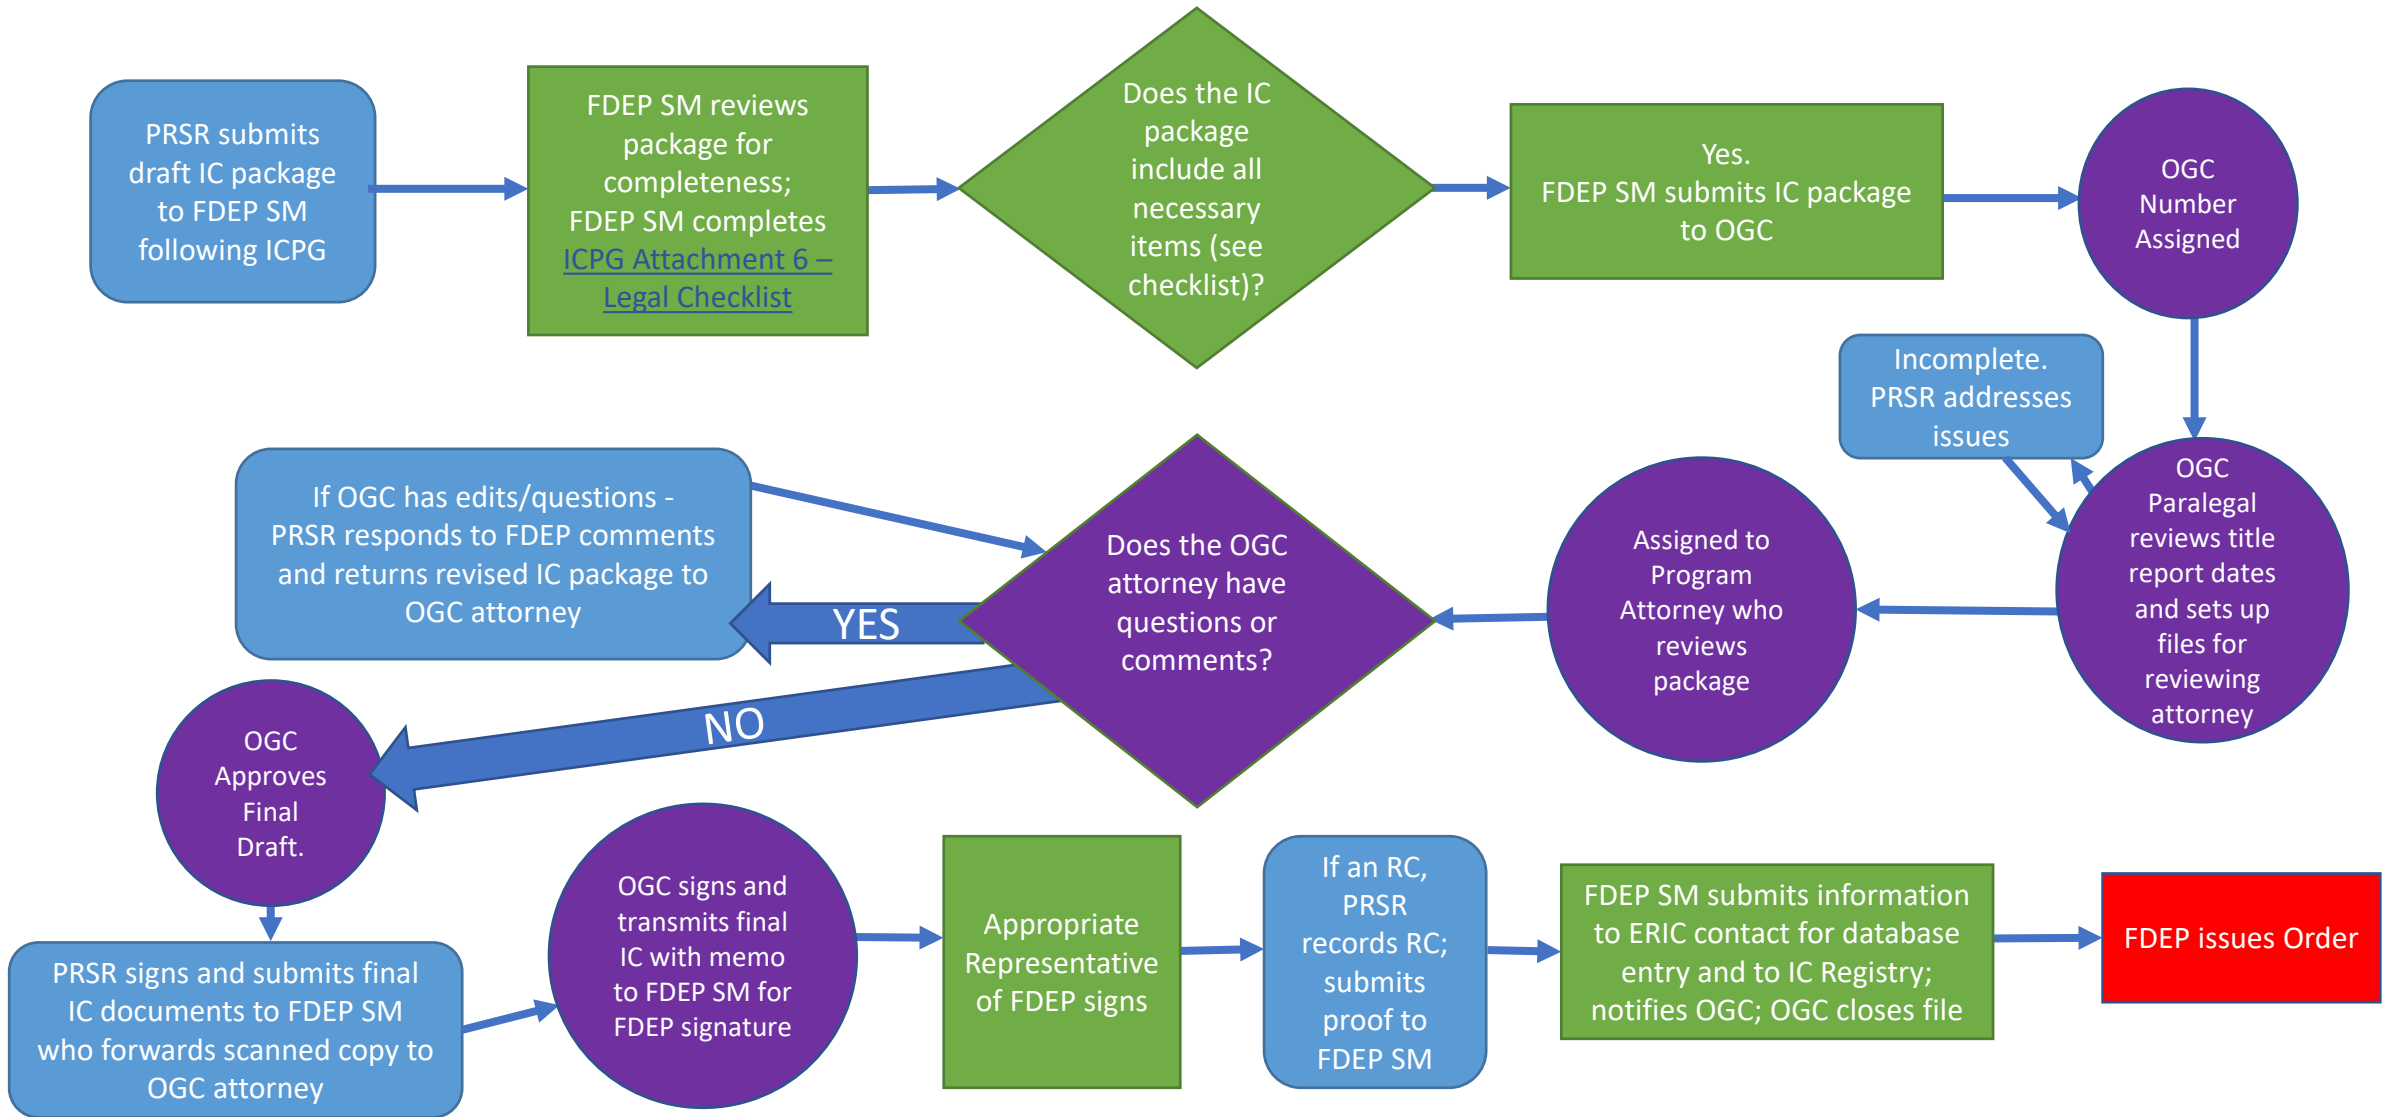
PRSR submits draft IC package to FDEP SM following ICPG

FDEP SM reviews package for completeness; FDEP SM completes ICPG Attachment 6 – Legal Checklist

Does the IC package include all necessary items (see checklist)?

Yes. FDEP SM submits IC package to OGC

OGC Number Assigned

Incomplete. PRSR addresses issues

OGC Paralegal reviews title report dates and sets up files for reviewing attorney

Assigned to Program Attorney who reviews package

Does the OGC attorney have questions or comments?

If OGC has edits/questions - PRSR responds to FDEP comments and returns revised IC package to OGC attorney

YES

NO

OGC Approves Final Draft.

PRSR signs and submits final IC documents to FDEP SM who forwards scanned copy to OGC attorney

OGC signs and transmits final IC with memo to FDEP SM for FDEP signature

Appropriate Representative of FDEP signs

If an RC, PRSR records RC; submits proof to FDEP SM

FDEP SM submits information to ERIC contact for database entry and to IC Registry; notifies OGC; OGC closes file

FDEP issues Order